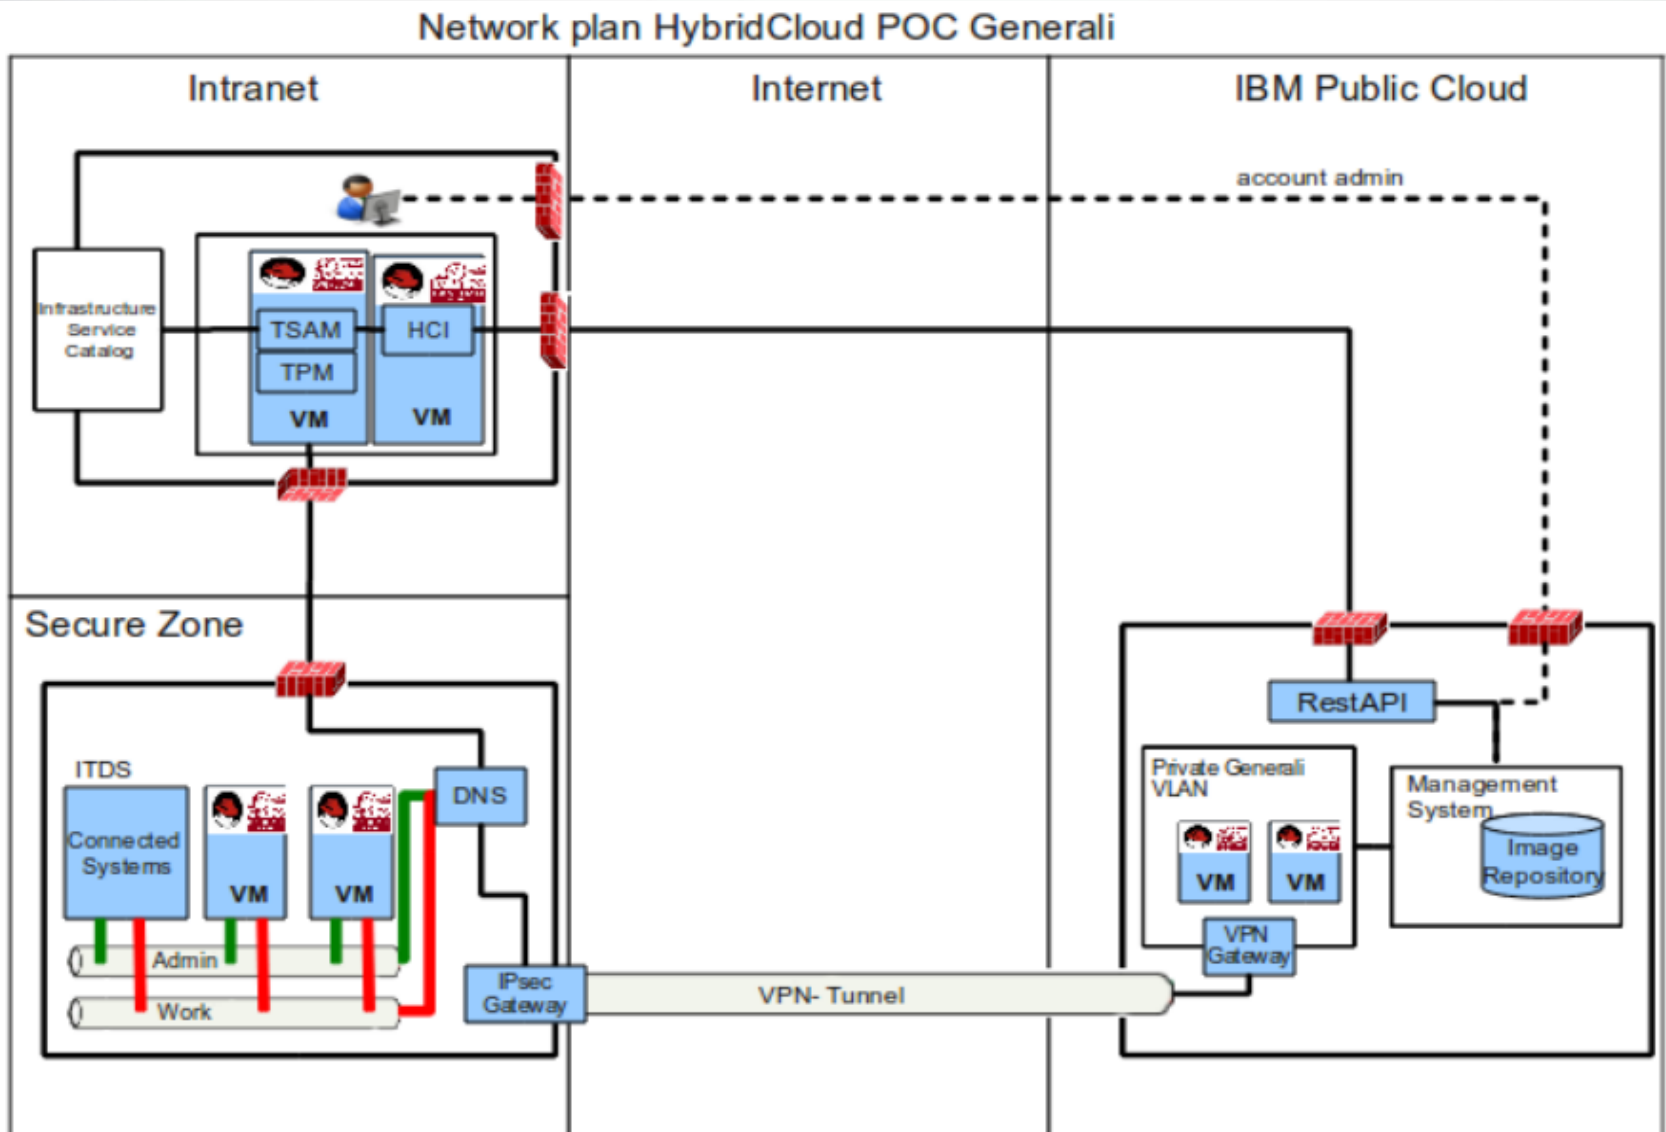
Network plan HybridCloud POC Generali

Intranet

Internet

IBM Public Cloud

account admin

Infrastructure Service Catalog

TSAM

TPM

VM

HCI

VM

Secure Zone

ITDS

Connected Systems

VM

VM

DNS

Admin

Work

IPsec Gateway

VPN- Tunnel

RestAPI

Private Generali VLAN

VM

VM

VPN Gateway

Management System

Image Repository